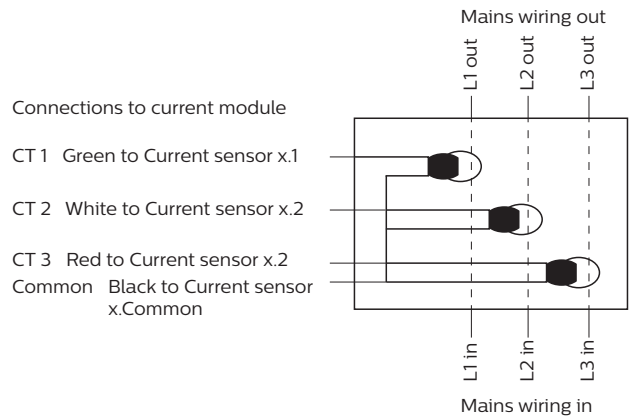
Mains wiring out

L1 out
L2 out
L3 out

Connections to current module

CT 1 Green to Current sensor x.1

CT 2 White to Current sensor x.2

CT 3 Red to Current sensor x.2

Common Black to Current sensor x.Common

L1 in
L2 in
L3 in

Mains wiring in